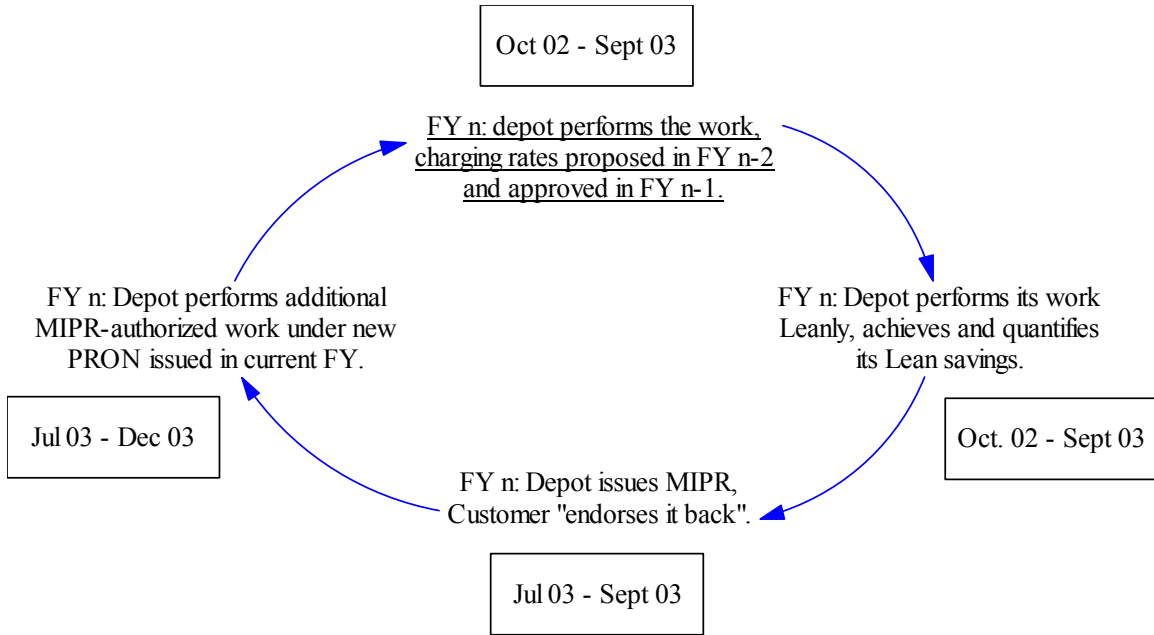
Oct 02 - Sept 03

FY n: depot performs the work, charging rates proposed in FY n-2 and approved in FY n-1.

FY n: Depot performs its work Leanly, achieves and quantifies its Lean savings.

Oct. 02 - Sept 03

FY n: Depot issues MIPR, Customer "endorses it back".

Jul 03 - Sept 03

Jul 03 - Dec 03

FY n: Depot performs additional MIPR-authorized work under new PRON issued in current FY.